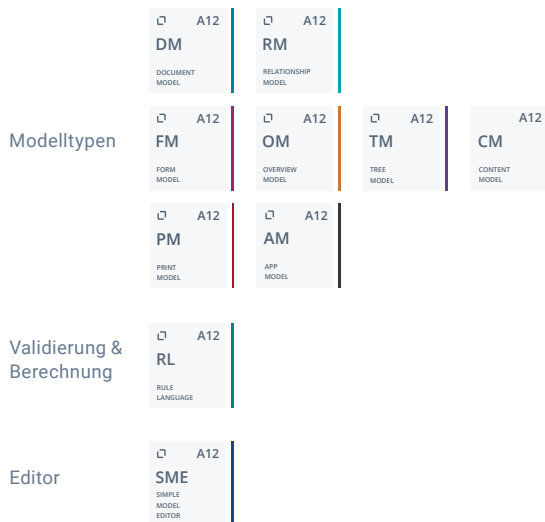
A12
DM
DOCUMENT MODEL

A12
RM
RELATIONSHIP MODEL

Modelltypen

A12
FM
FORM MODEL

A12
OM
OVERVIEW MODEL

A12
TM
TREE MODEL

A12
CM
CONTENT MODEL

A12
PM
PRINT MODEL

A12
AM
APP MODEL

Validierung & Berechnung

A12
RL
RULE LANGUAGE

Editor

A12
SME
SIMPLE MODEL EDITOR